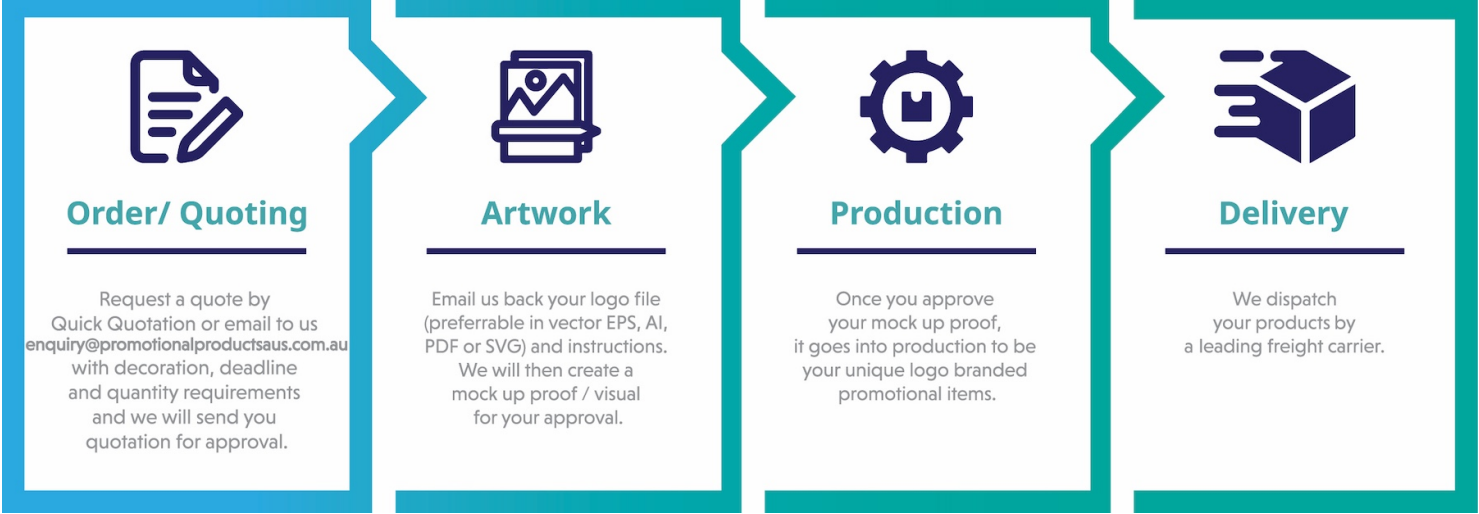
Order/ Quoting

Request a quote by Quick Quotation or email to us enquiry@promotionalproductsaus.com.au with decoration, deadline and quantity requirements and we will send you quotation for approval.

Artwork

Email us back your logo file (preferrable in vector EPS, AI, PDF or SVG) and instructions. We will then create a mock up proof / visual for your approval.

Production

Once you approve your mock up proof, it goes into production to be your unique logo branded promotional items.

Delivery

We dispatch your products by a leading freight carrier.